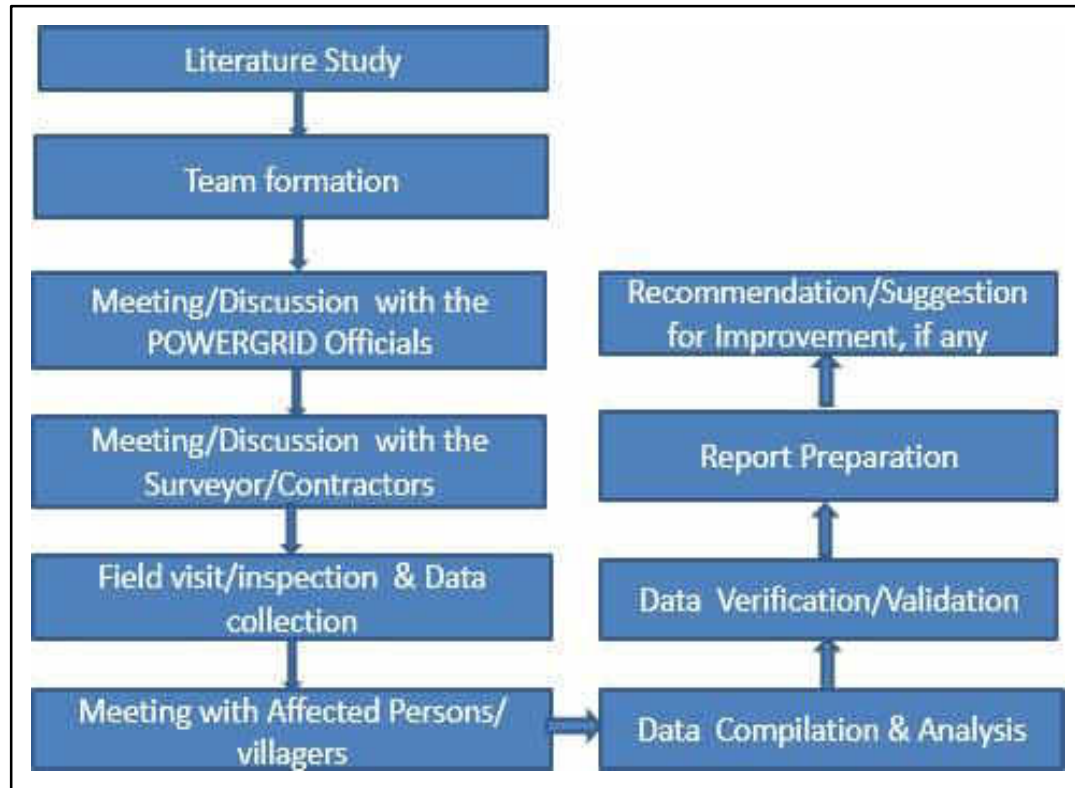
Literature Study

Team formation

Meeting/Discussion with the POWERGRID Officials

Meeting/Discussion with the Surveyor/Contractors

Field visit/inspection & Data collection

Meeting with Affected Persons/ villagers

Data Compilation & Analysis

Data Verification/Validation

Report Preparation

Recommendation/Suggestion for Improvement, if any